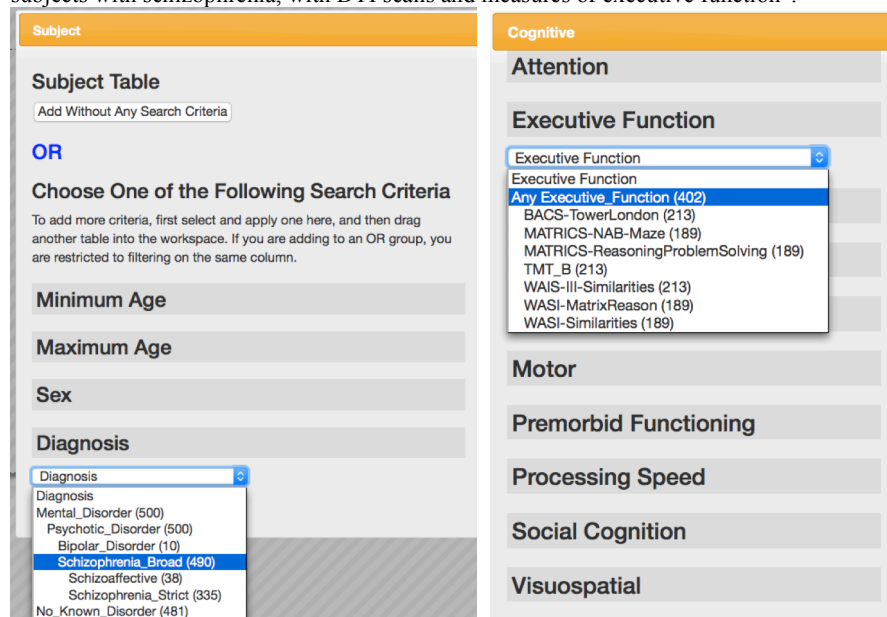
subjects with schizophrenia, with DTI scans and measures of executive function".

Subject

Subject Table

Add Without Any Search Criteria

OR

Choose One of the Following Search Criteria

To add more criteria, first select and apply one here, and then drag another table into the workspace. If you are adding to an OR group, you are restricted to filtering on the same column.

Minimum Age

Maximum Age

Sex

Diagnosis

Diagnosis

Diagnosis
Mental_Disorder (500)
Psychotic_Disorder (500)
Bipolar_Disorder (10)
Schizophrenia_Broad (490)
Schizoaffective (38)
Schizophrenia_Strict (335)
No_Known_Disorder (481)

Cognitive

Attention

Executive Function

Executive Function

Executive Function
Any Executive_Function (402)
BACS-TowerLondon (213)
MATRICS-NAB-Maze (189)
MATRICS-ReasoningProblemSolving (189)
TMT_B (213)
WAIS-III-Similarities (213)
WASI-MatrixReason (189)
WASI-Similarities (189)

Motor

Premorbid Functioning

Processing Speed

Social Cognition

Visuospatial